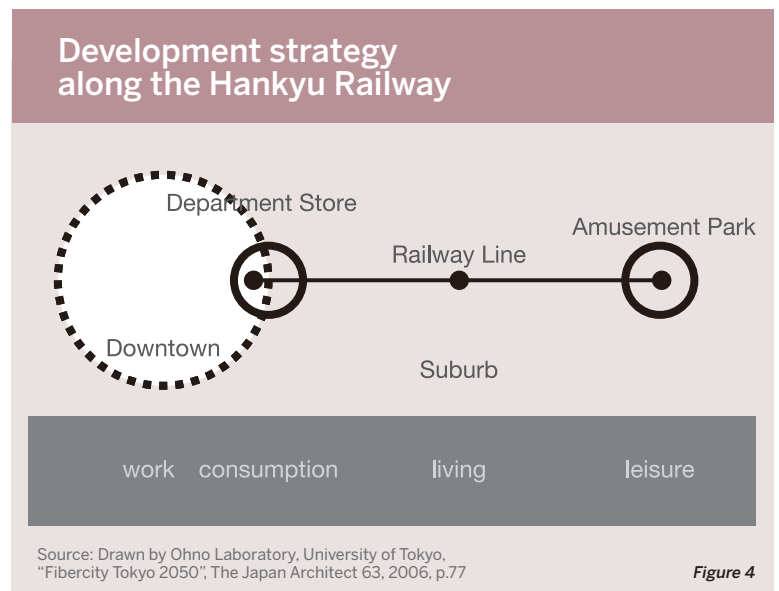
Development strategy along the Hankyu Railway

Department Store

Amusement Park

Railway Line

Downtown

Suburb

work consumption living leisure

Source: Drawn by Ohno Laboratory, University of Tokyo, "Fibercity Tokyo 2050", The Japan Architect 63, 2006, p.77

Figure 4